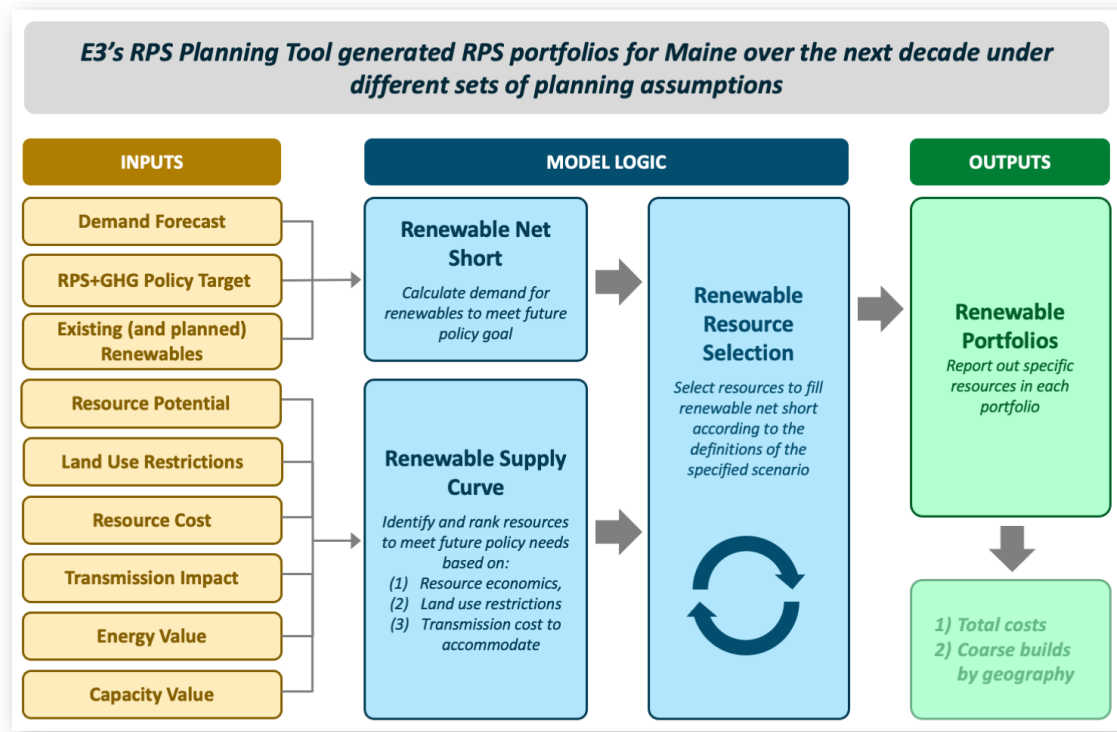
E3's RPS Planning Tool generated RPS portfolios for Maine over the next decade under different sets of planning assumptions

INPUTS

Demand Forecast

RPS+GHG Policy Target

Existing (and planned) Renewables

Resource Potential

Land Use Restrictions

Resource Cost

Transmission Impact

Energy Value

Capacity Value

MODEL LOGIC

Renewable Net Short

Calculate demand for renewables to meet future policy goal

Renewable Supply Curve

Identify and rank resources to meet future policy needs based on:
(1) Resource economics,
(2) Land use restrictions
(3) Transmission cost to accommodate

Renewable Resource Selection

Select resources to fill renewable net short according to the definitions of the specified scenario

OUTPUTS

Renewable Portfolios

Report out specific resources in each portfolio

1) Total costs
2) Coarse builds by geography